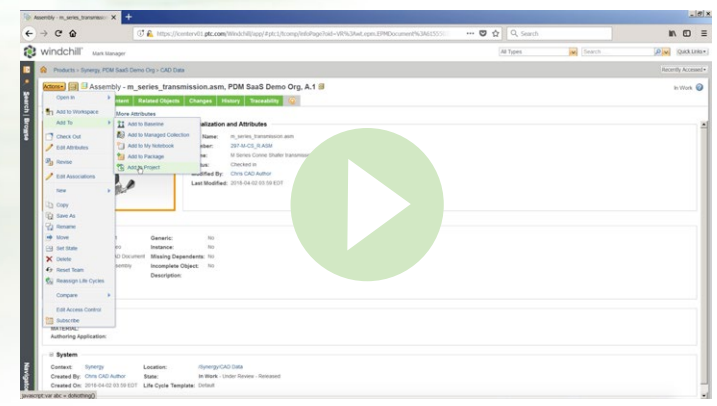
Assembly - m_series_transmission ×

https://centorvl01.ptc.com/Windchill/app/#ptc1/tcomp/infoPage?oid=VR%3Awt.epm.EPMDocument%3A65555

Search

windchill Mark Manager

All Types Search Quick Links

Products > Synergy, PDM SaaS Demo Org > CAD Data Recently Accessed

Search Browse

Actions Assembly - m_series_transmission.asm, PDM SaaS Demo Org, A.1

In Work

Open In

Add to Workspace

Add To

Check Out

Edit Attributes

Revise

Edit Associations

New

Copy

Save As

Rename

Move

Set State

Delete

Reset Team

Reassign Life Cycles

Compare

Edit Access Control

Subscribe

Content Related Objects Changes History Traceability

More Attributes

Add to Baseline

Add to Managed Collection

Add to My Notebook

Add to Package

Add to Project

Visualization and Attributes

File Name: m_series_transmission.asm

Number: 297-M-CS_R.ASM

Name: M Series Connie Shafter transmission

Status: Checked in

Modified By: Chris CAD Author

Last Modified: 2018-04-02 03:59 EDT

Generic: No

Instance: No

Missing Dependents: No

Incomplete Object: No

Description:

MATERIAL:

Authoring Application:

System

Context: Synergy

Location: /Synergy/CAD Data

Created By: Chris CAD Author

State: In Work - Under Review - Released

Created On: 2018-04-02 03:59 EDT

Life Cycle Template: Default

Navigator

javascript:var abc = doNothing()